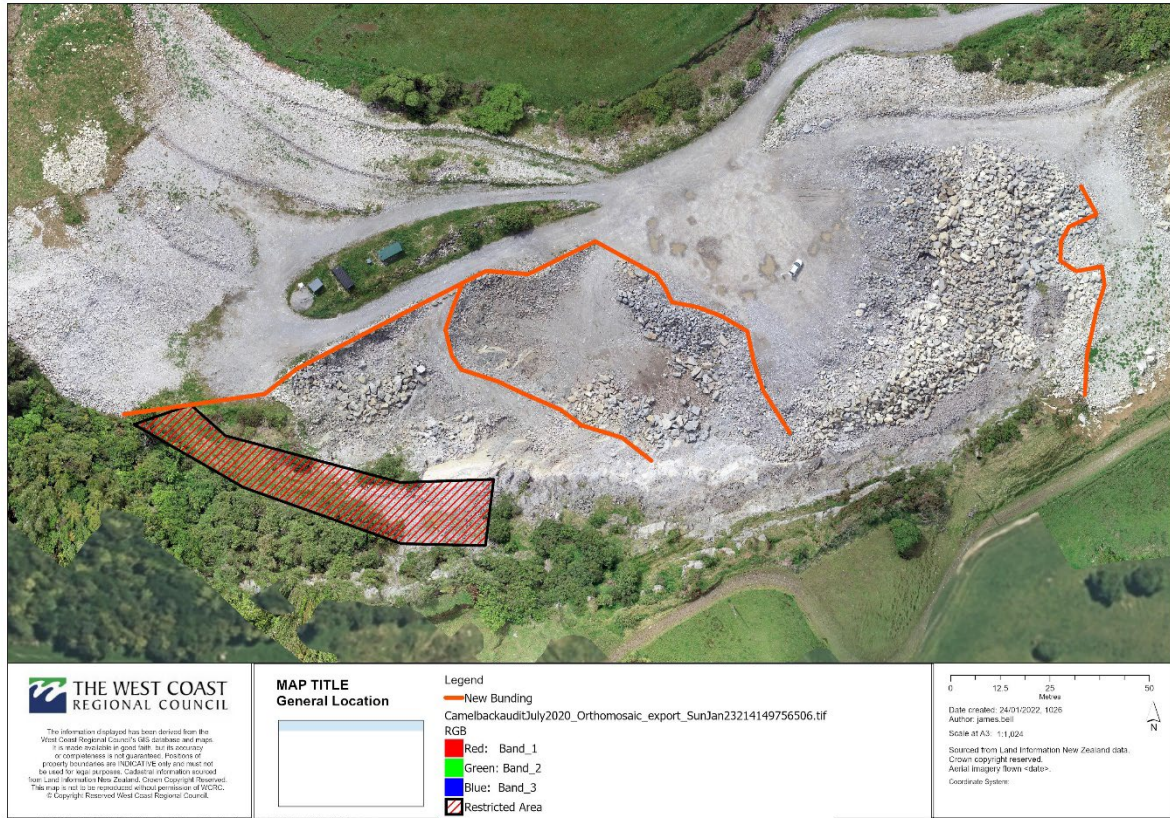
THE WEST COAST
REGIONAL COUNCIL

The information displayed has been derived from the West Coast Regional Council's GIS database and maps. It is made available in good faith, but its accuracy or completeness is not guaranteed. Positions of property boundaries are INDICATIVE only and must not be used for legal purposes. Cadastral information sourced from Land Information New Zealand. Crown Copyright Reserved. This map is not to be reproduced without permission of WCRC. © Copyright Reserved West Coast Regional Council.

MAP TITLE
General Location

Legend
New Bunding
CamelbackauditJuly2020_Orthomosaic_export_SunJan23214149756506.tif
RGB
Red: Band_1
Green: Band_2
Blue: Band_3
Restricted Area

0 12.5 25 50
Metres

Date created: 24/01/2022, 1026
Author: james.bell

Scale at A3: 1:1,024

N

Sourced from Land Information New Zealand data.
Crown copyright reserved.
Aerial imagery flown <date>.

Coordinate System: